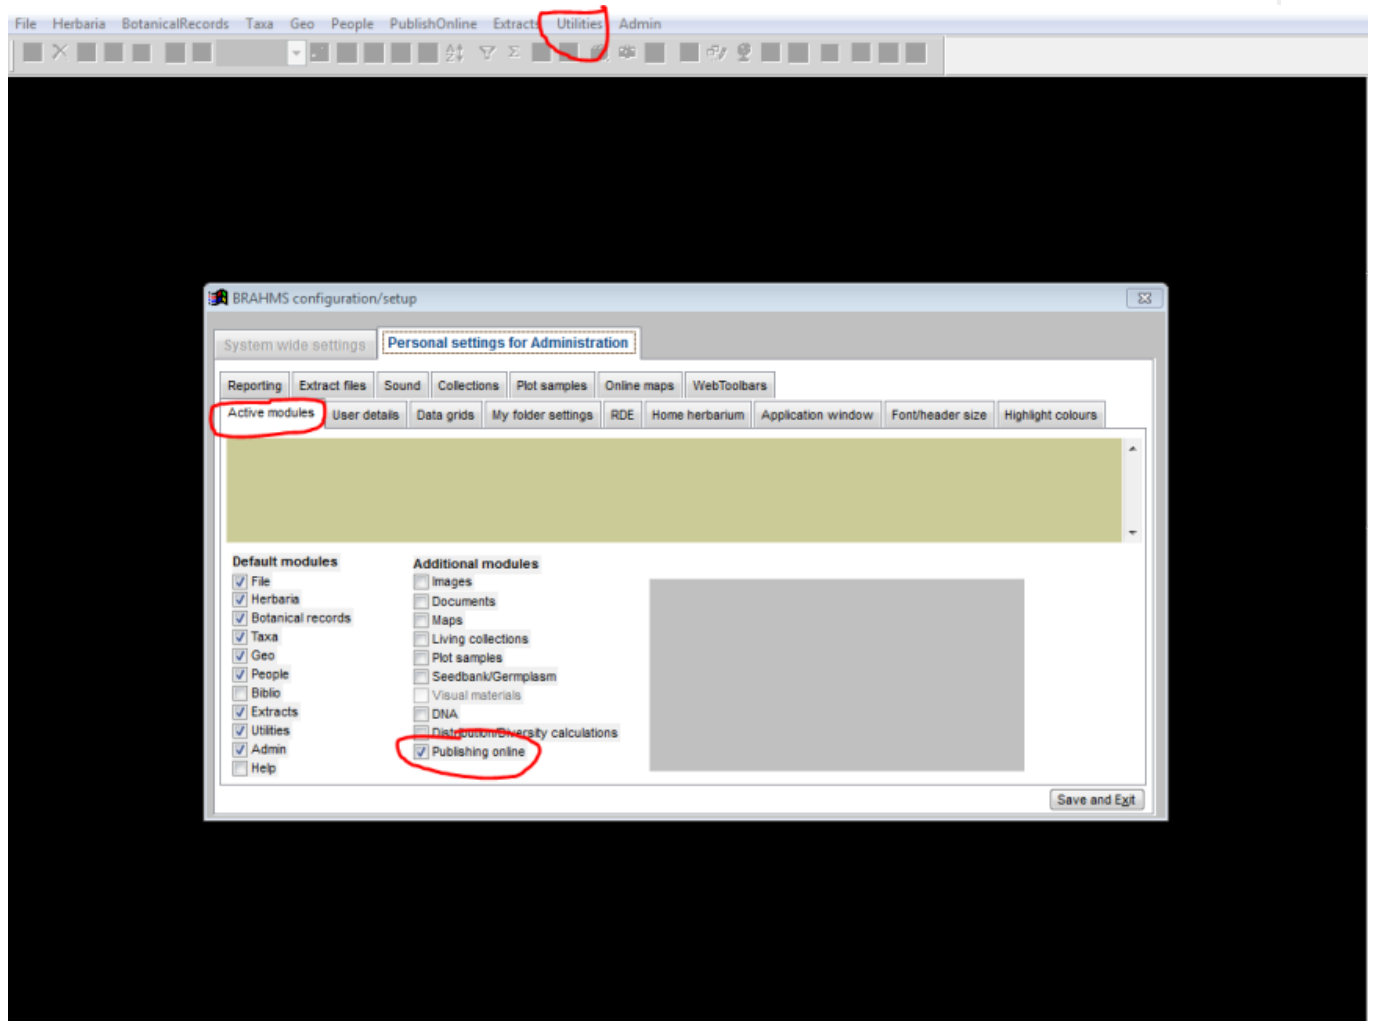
File Herbaria BotanicalRecords Taxa Geo People PublishOnline Extracts Utilities Admin

BRAHMS configuration/setup

System wide settings | Personal settings for Administration

Reporting | Extract files | Sound | Collections | Plot samples | Online maps | WebToolbars

Active modules | User details | Data grids | My folder settings | RDE | Home herbarium | Application window | Font/header size | Highlight colours

Default modules
File
Herbaria
Botanical records
Taxa
Geo
People
Biblio
Extracts
Utilities
Admin
Help

Additional modules
Images
Documents
Maps
Living collections
Plot samples
Seedbank/Germplasm
Visual materials
DNA
Distribution/Diversity calculations
Publishing online

Save and Exit